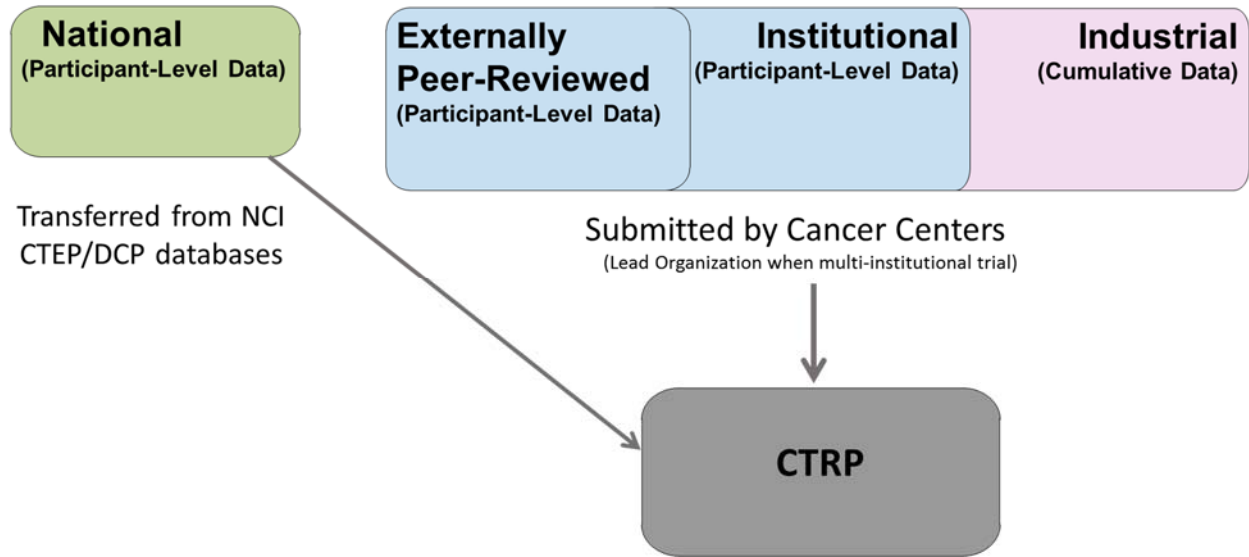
National
(Participant-Level Data)

Externally Peer-Reviewed
(Participant-Level Data)

Institutional
(Participant-Level Data)

Industrial
(Cumulative Data)

Transferred from NCI CTEP/DCP databases

Submitted by Cancer Centers
(Lead Organization when multi-institutional trial)

CTRP